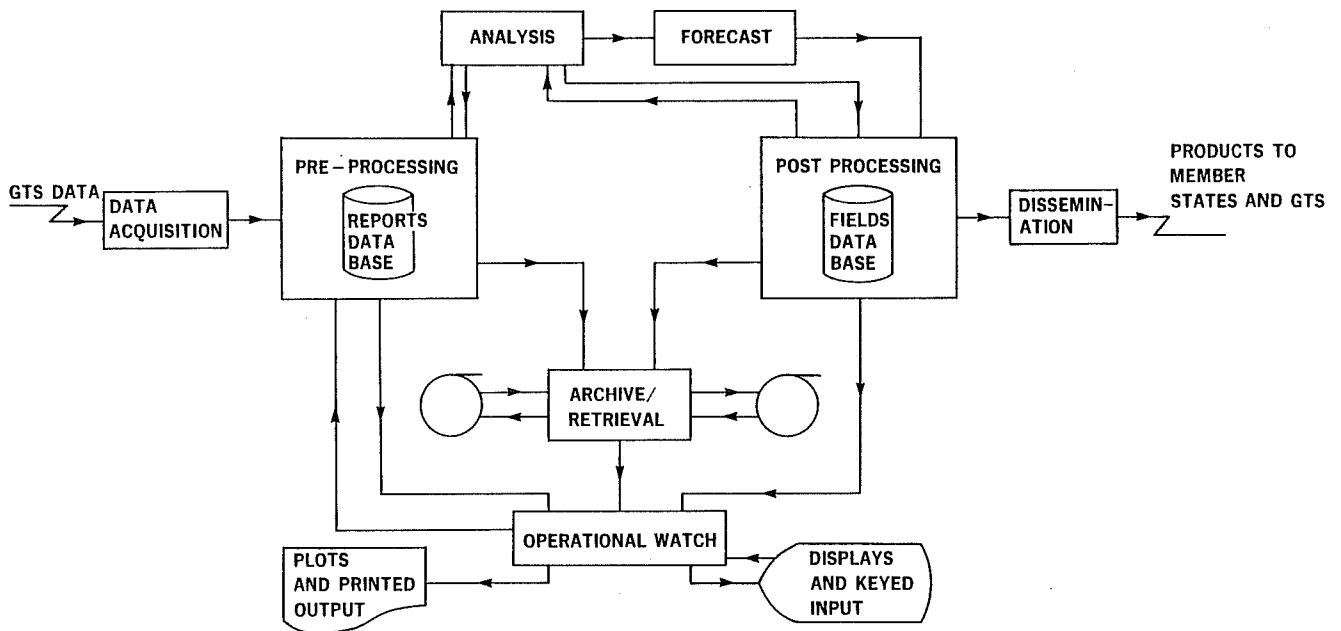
ANALYSIS

FORECAST

GTS DATA

DATA ACQUISITION

PRE – PROCESSING

REPORTS DATA BASE

POST PROCESSING

FIELDS DATA BASE

DISSEMIN-ATION

PRODUCTS TO MEMBER STATES AND GTS

ARCHIVE/ RETRIEVAL

OPERATIONAL WATCH

PLOTS AND PRINTED OUTPUT

DISPLAYS AND KEYED INPUT